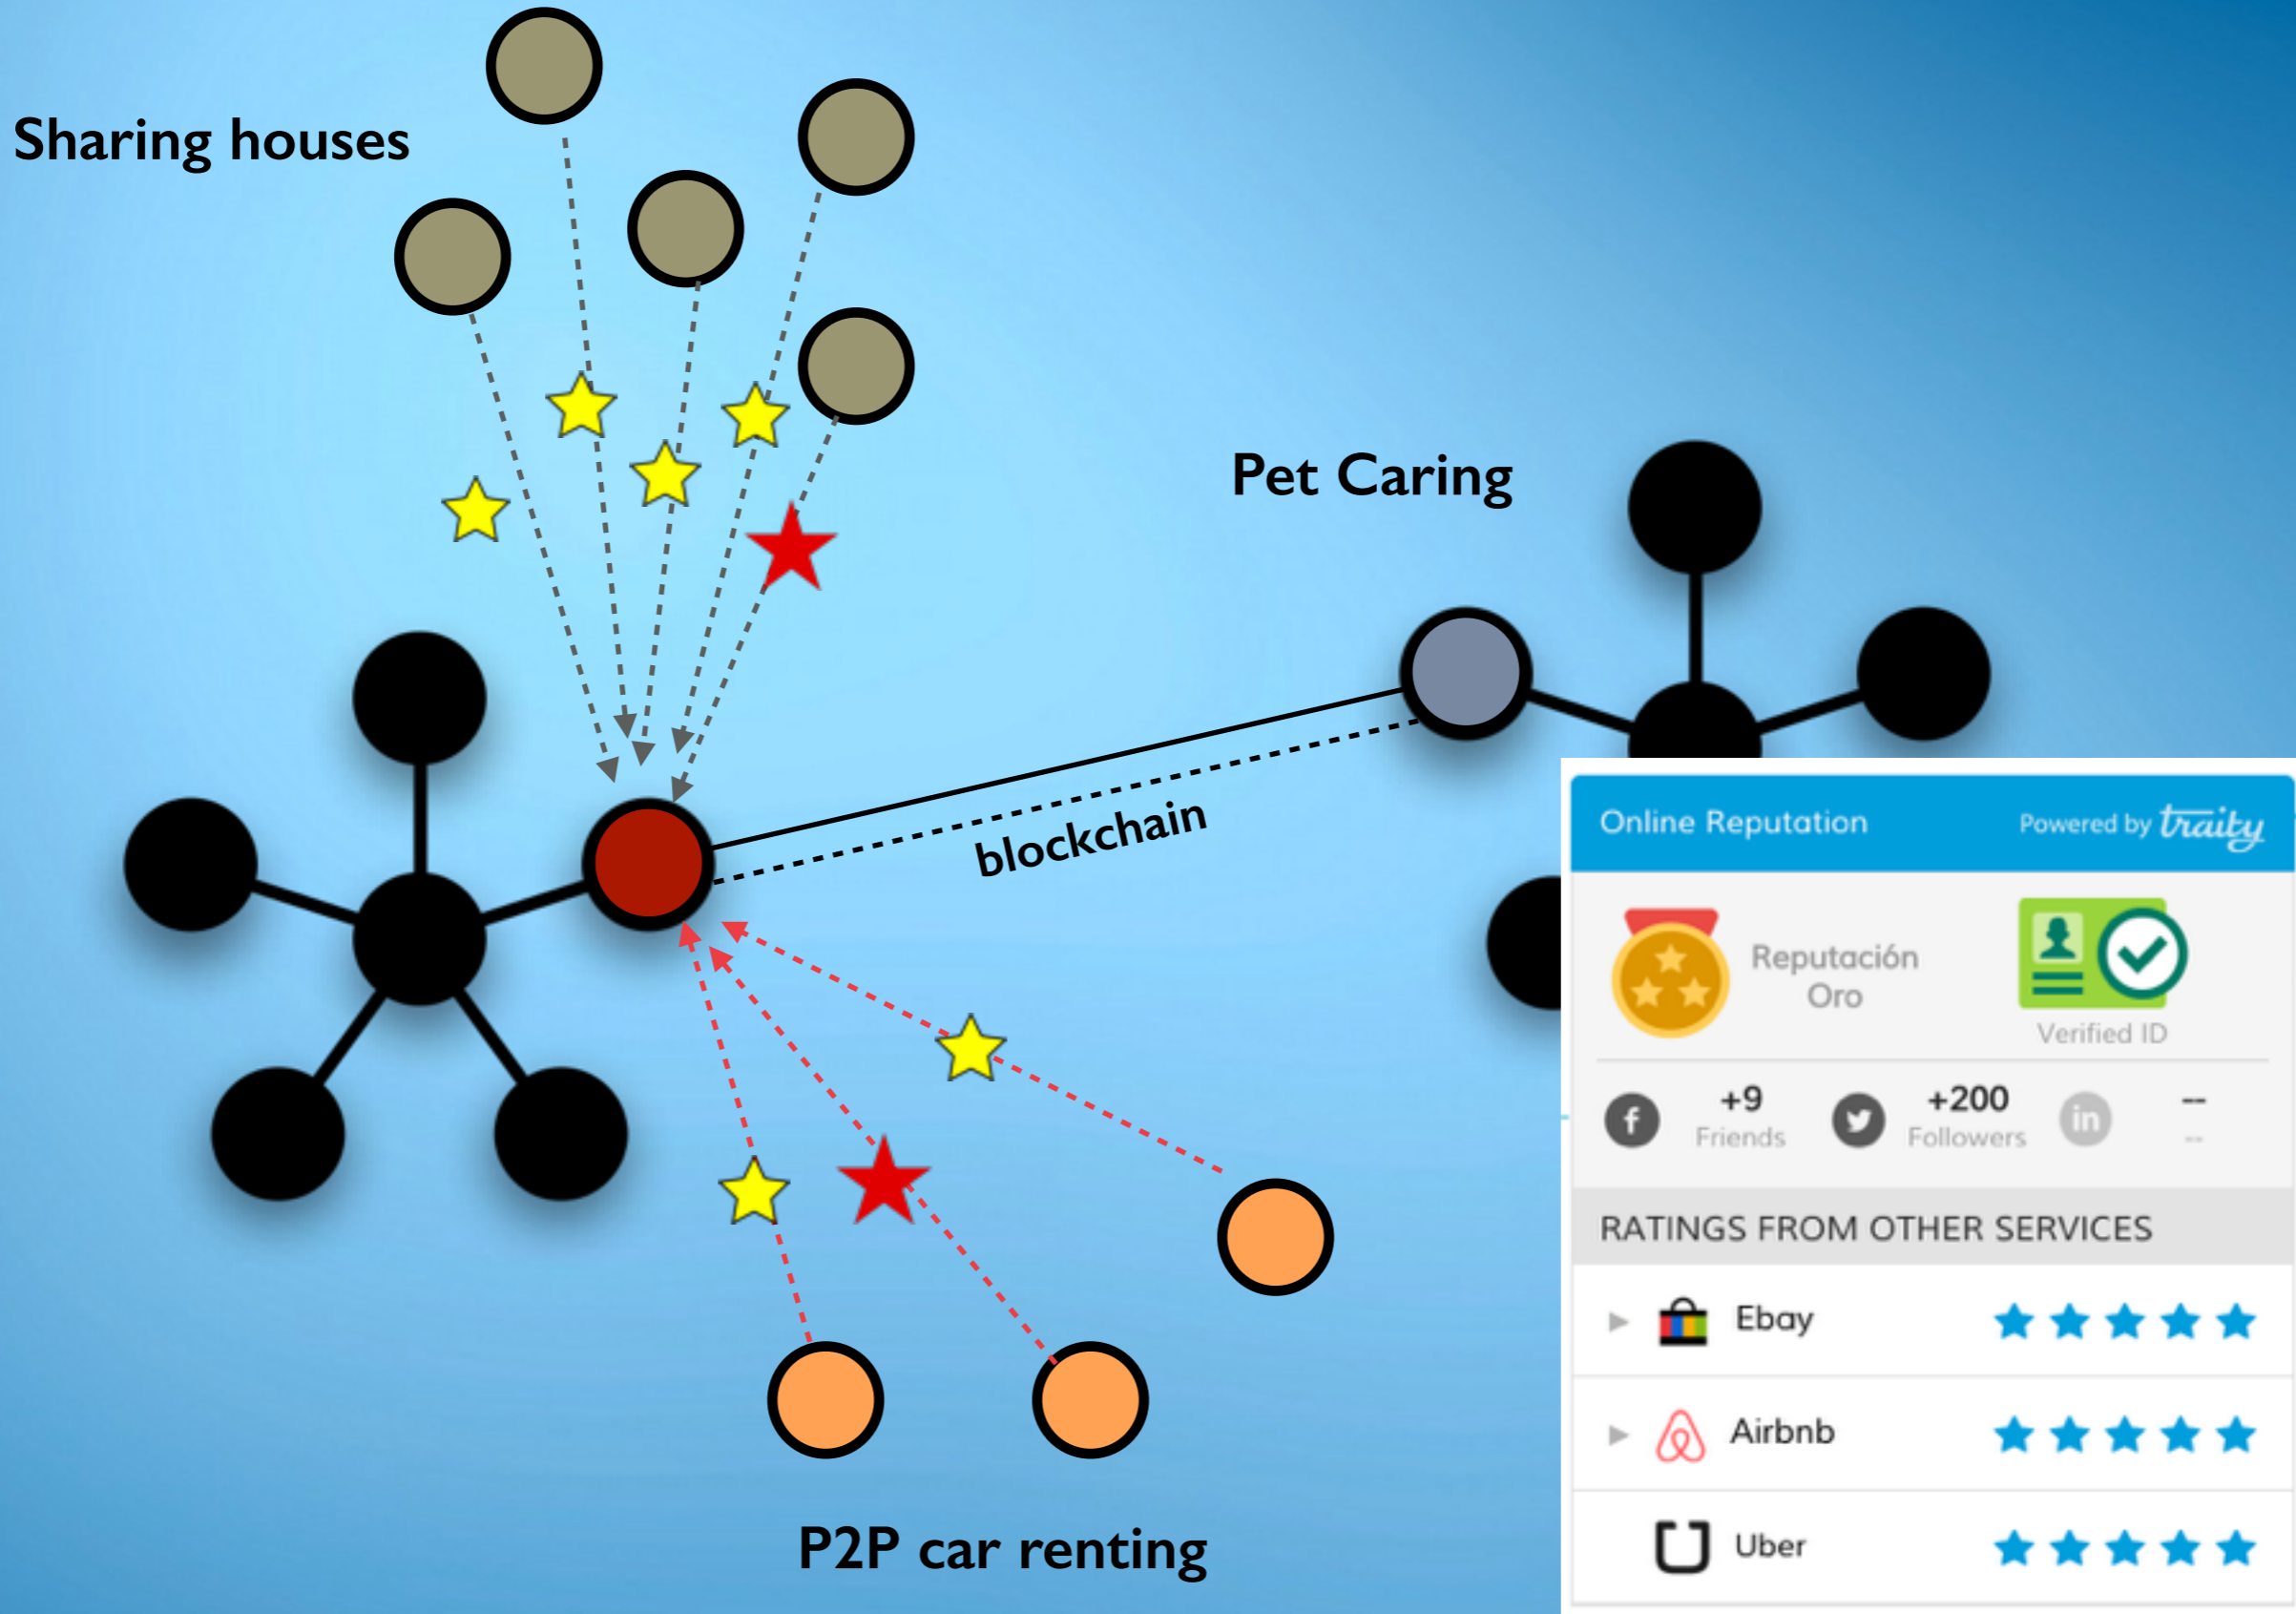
Sharing houses

Pet Caring

blockchain

P2P car renting

Online Reputation Powered by traity

Reputación Oro

Verified ID

+9 Friends

+200 Followers

--
--

RATINGS FROM OTHER SERVICES

Ebay

Airbnb

Uber